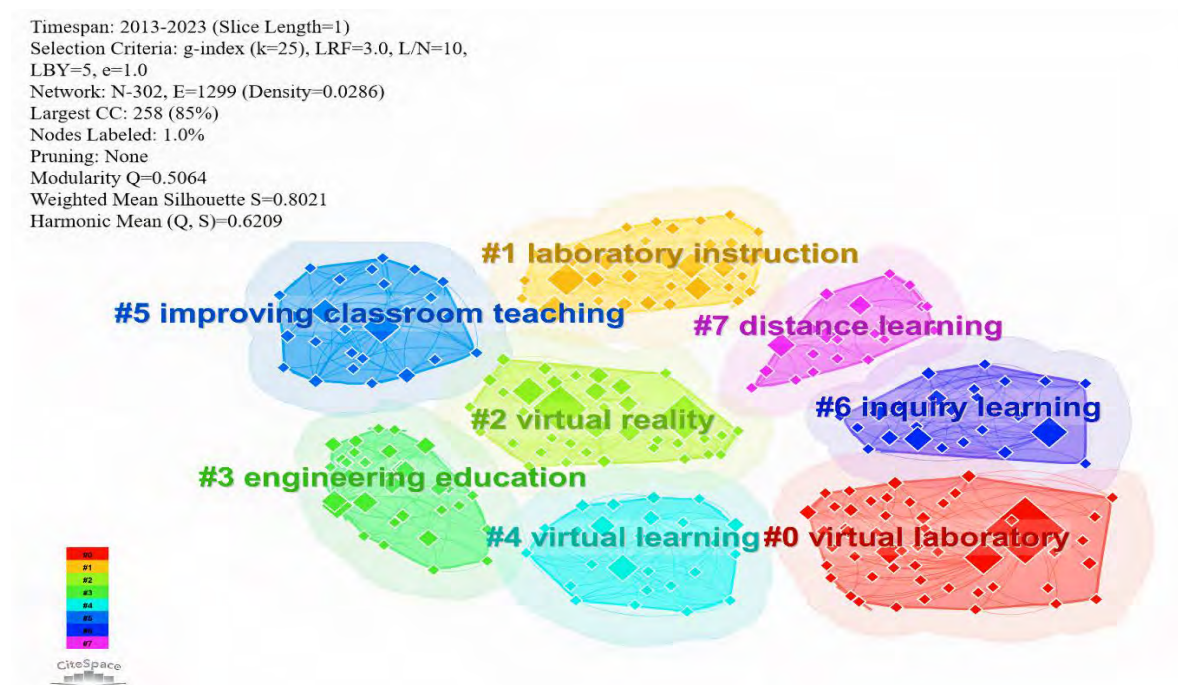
Timespan: 2013-2023 (Slice Length=1)
Selection Criteria: g-index (k=25), LRF=3.0, L/N=10, LBY=5, e=1.0
Network: N-302, E=1299 (Density=0.0286)
Largest CC: 258 (85%)
Nodes Labeled: 1.0%
Pruning: None
Modularity Q=0.5064
Weighted Mean Silhouette S=0.8021
Harmonic Mean (Q, S)=0.6209

#1 laboratory instruction
#5 improving classroom teaching
#7 distance learning
#2 virtual reality
#6 inquiry learning
#3 engineering education
#4 virtual learning
#0 virtual laboratory

#0
#1
#2
#3
#4
#5
#6
#7

CiteSpace